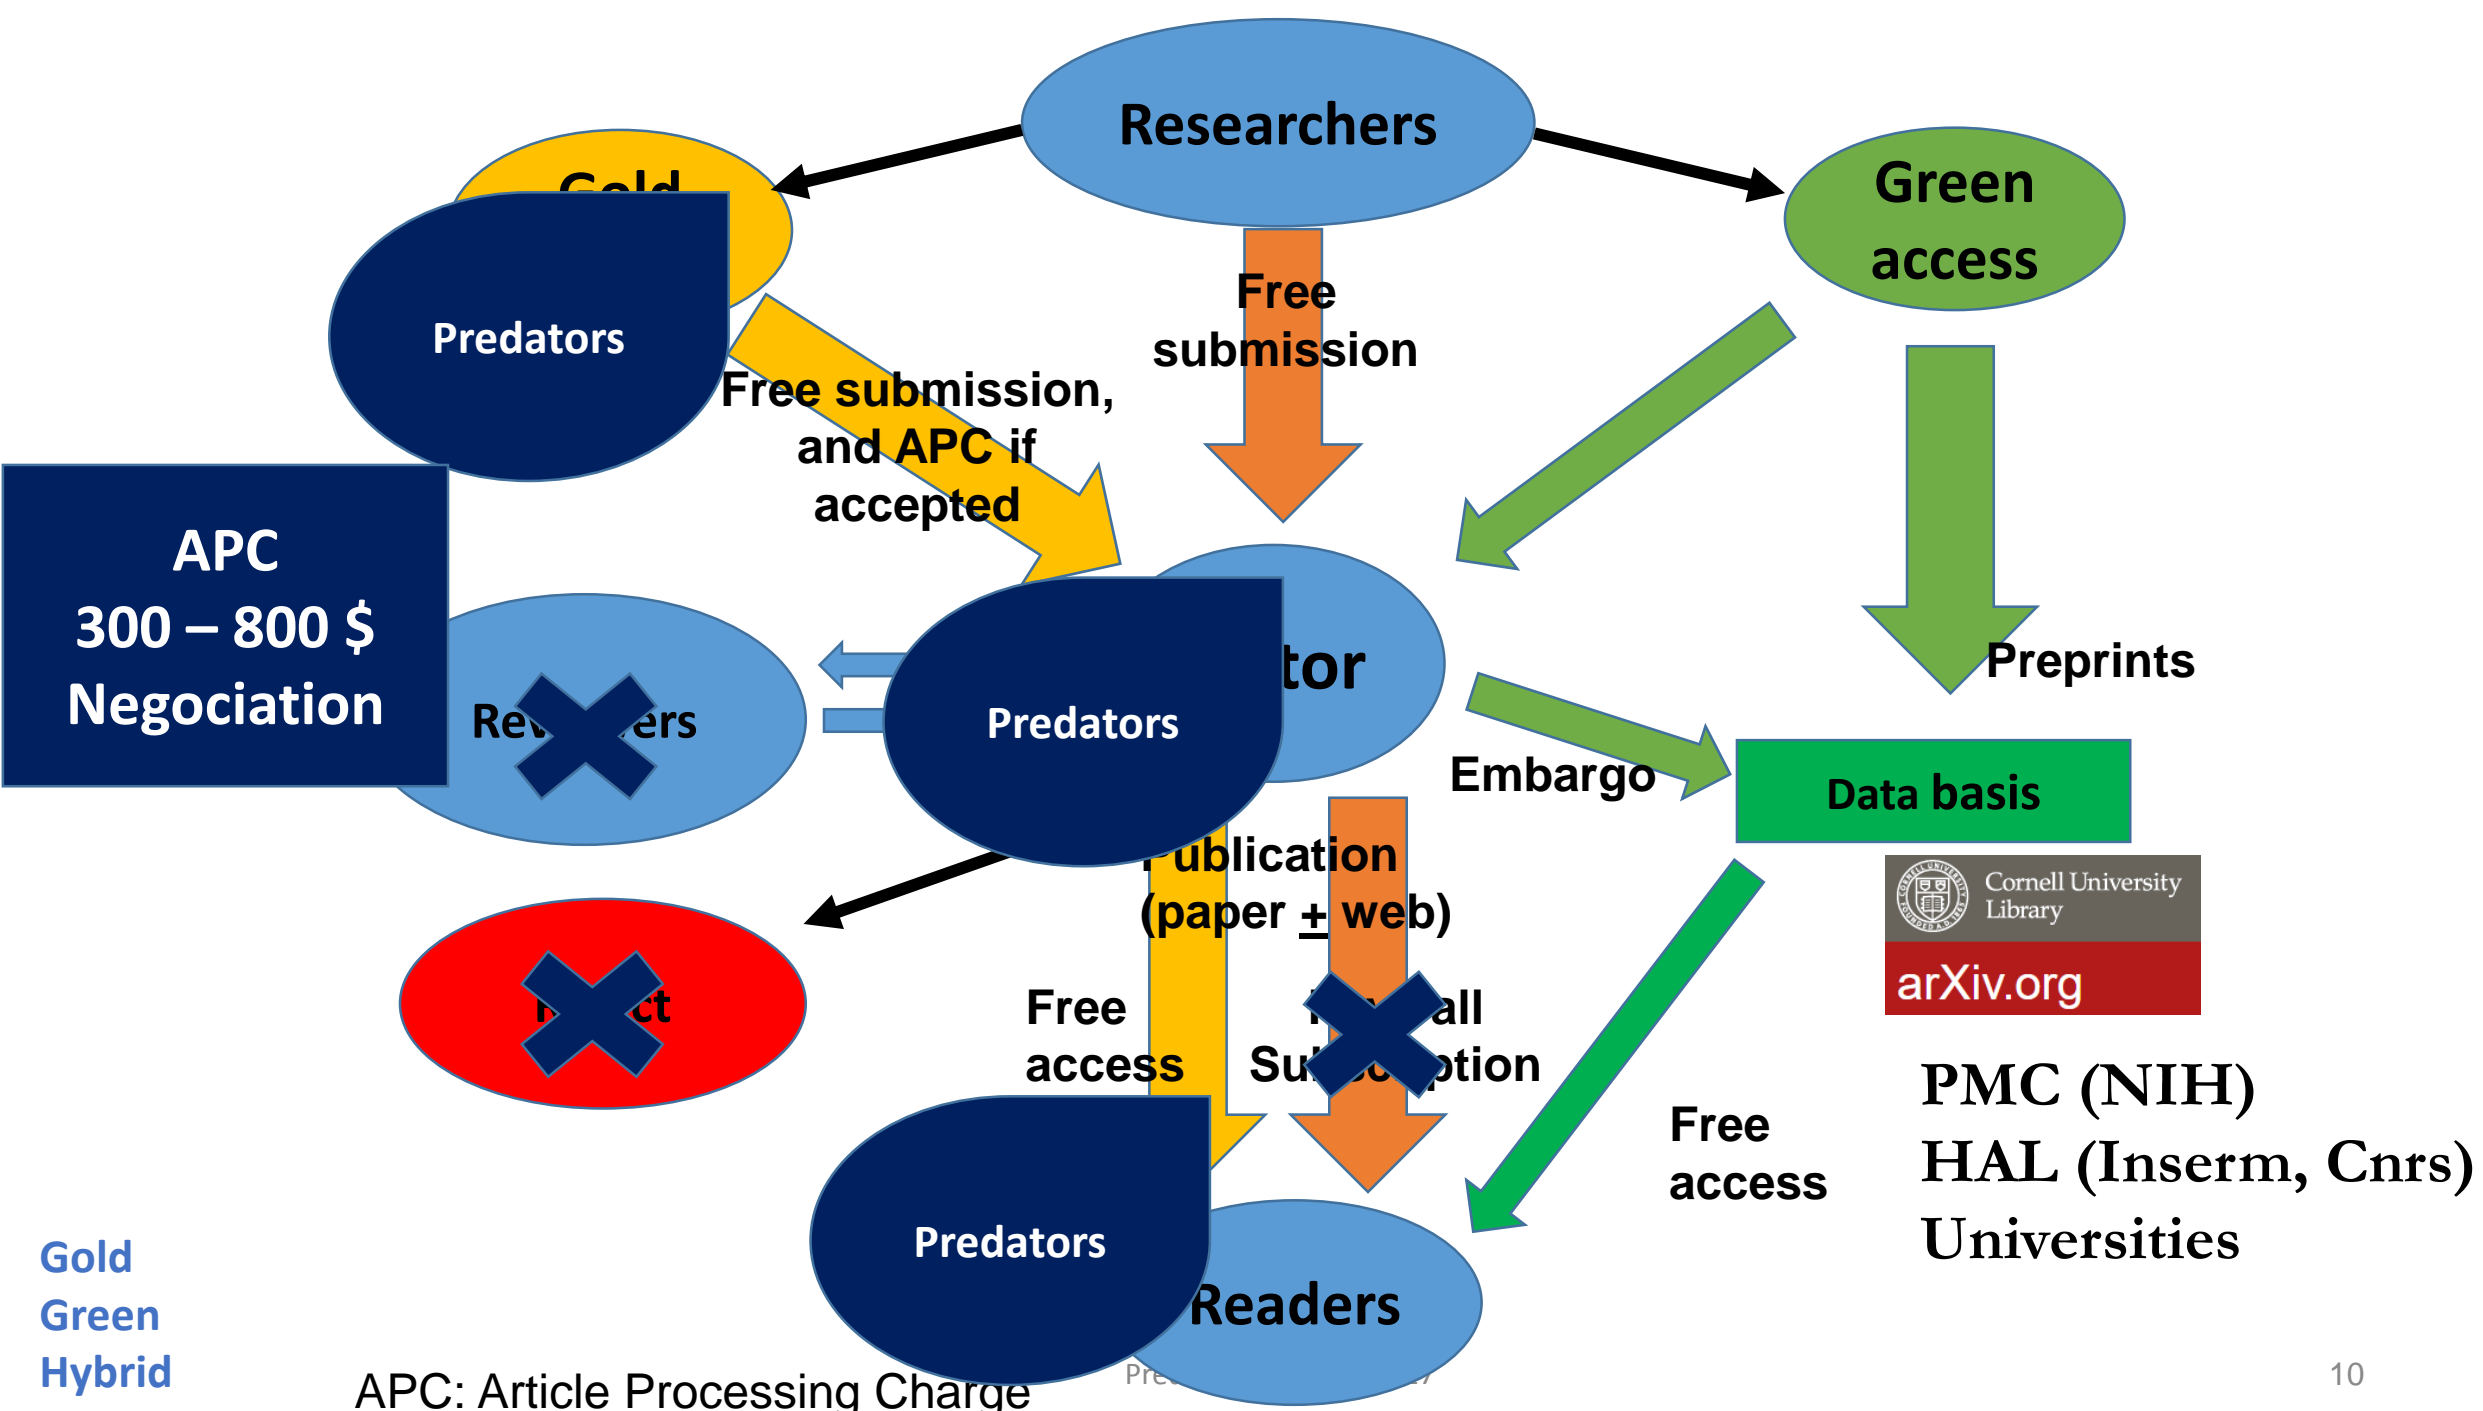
Researchers

Gold

Predators

Green access

Free submission

Free submission, and APC if accepted

APC
300 – 800 $
Negociation

Rev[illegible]ers

Predators

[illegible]tor

Preprints

Embargo

Data basis

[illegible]ublication (paper + web)

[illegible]ct

Free access

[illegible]all Su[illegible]ption

Cornell University Library
arXiv.org

PMC (NIH)
HAL (Inserm, Cnrs)
Universities

Free access

Predators

Readers

Gold
Green
Hybrid

APC: Article Processing Charge

Pre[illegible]

10